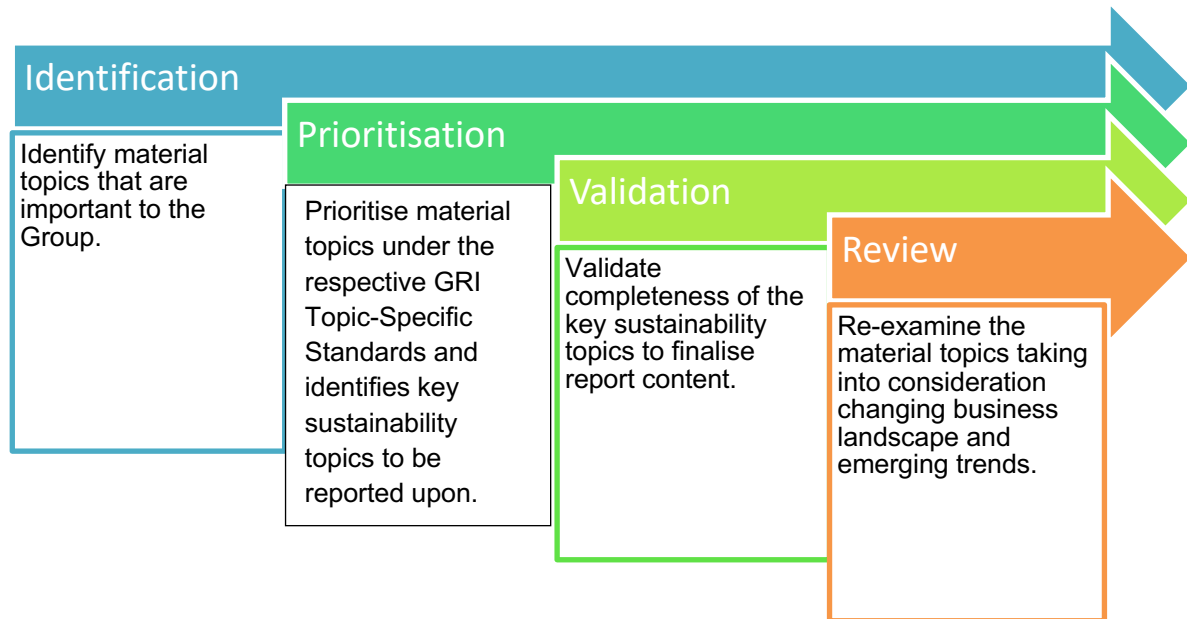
Identification

Identify material topics that are important to the Group.

Prioritisation

Prioritise material topics under the respective GRI Topic-Specific Standards and identifies key sustainability topics to be reported upon.

Validation

Validate completeness of the key sustainability topics to finalise report content.

Review

Re-examine the material topics taking into consideration changing business landscape and emerging trends.